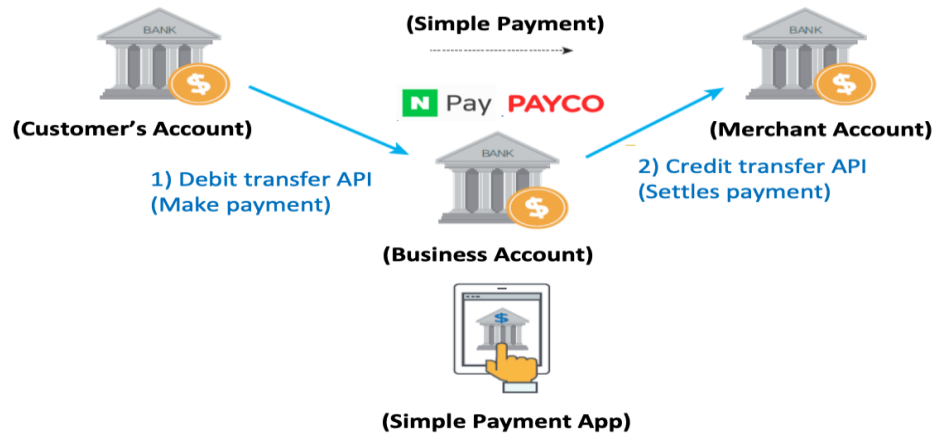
BANK

(Simple Payment)

BANK

N Pay PAYCO

(Customer's Account)

(Merchant Account)

BANK

1) Debit transfer API
(Make payment)

2) Credit transfer API
(Settles payment)

(Business Account)

(Simple Payment App)